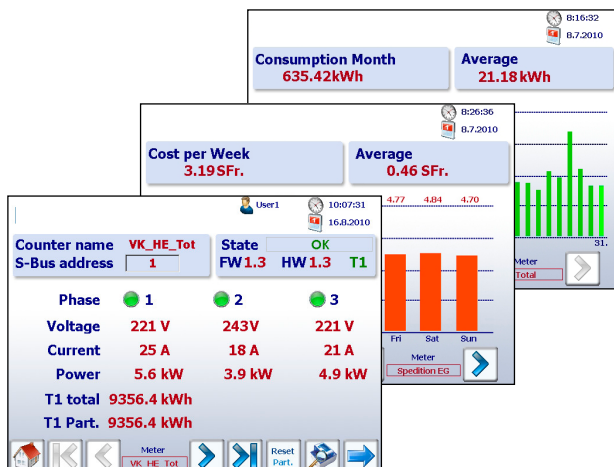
8:16:32
8.7.2010

Consumption Month
635.42kWh

Average
21.18kWh

31.

Meter
Total

8:26:36
8.7.2010

Cost per Week
3.19SFr.

Average
0.46 SFr.

4.77 4.84 4.70

Fri Sat Sun

Meter
Spedition EG

User1
10:07:31
16.8.2010

Counter name VK_HE_Tot
S-Bus address 1

State OK
FW 1.3 HW 1.3 T1

Phase 1 2 3
Voltage 221 V 243V 221 V
Current 25 A 18 A 21 A
Power 5.6 kW 3.9 kW 4.9 kW
T1 total 9356.4 kWh
T1 Part. 9356.4 kWh

Meter
VK_HE_Tot

Reset
Part.